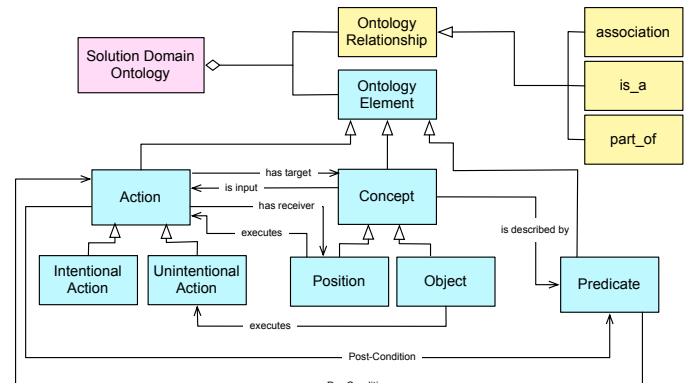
Ontology Relationship

association

Solution Domain Ontology

is_a

Ontology Element

part_of

has target

Action

is input

Concept

has receiver

executes

is described by

Intentional Action

Unintentional Action

Position

Object

Predicate

executes

Post-Condition

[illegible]